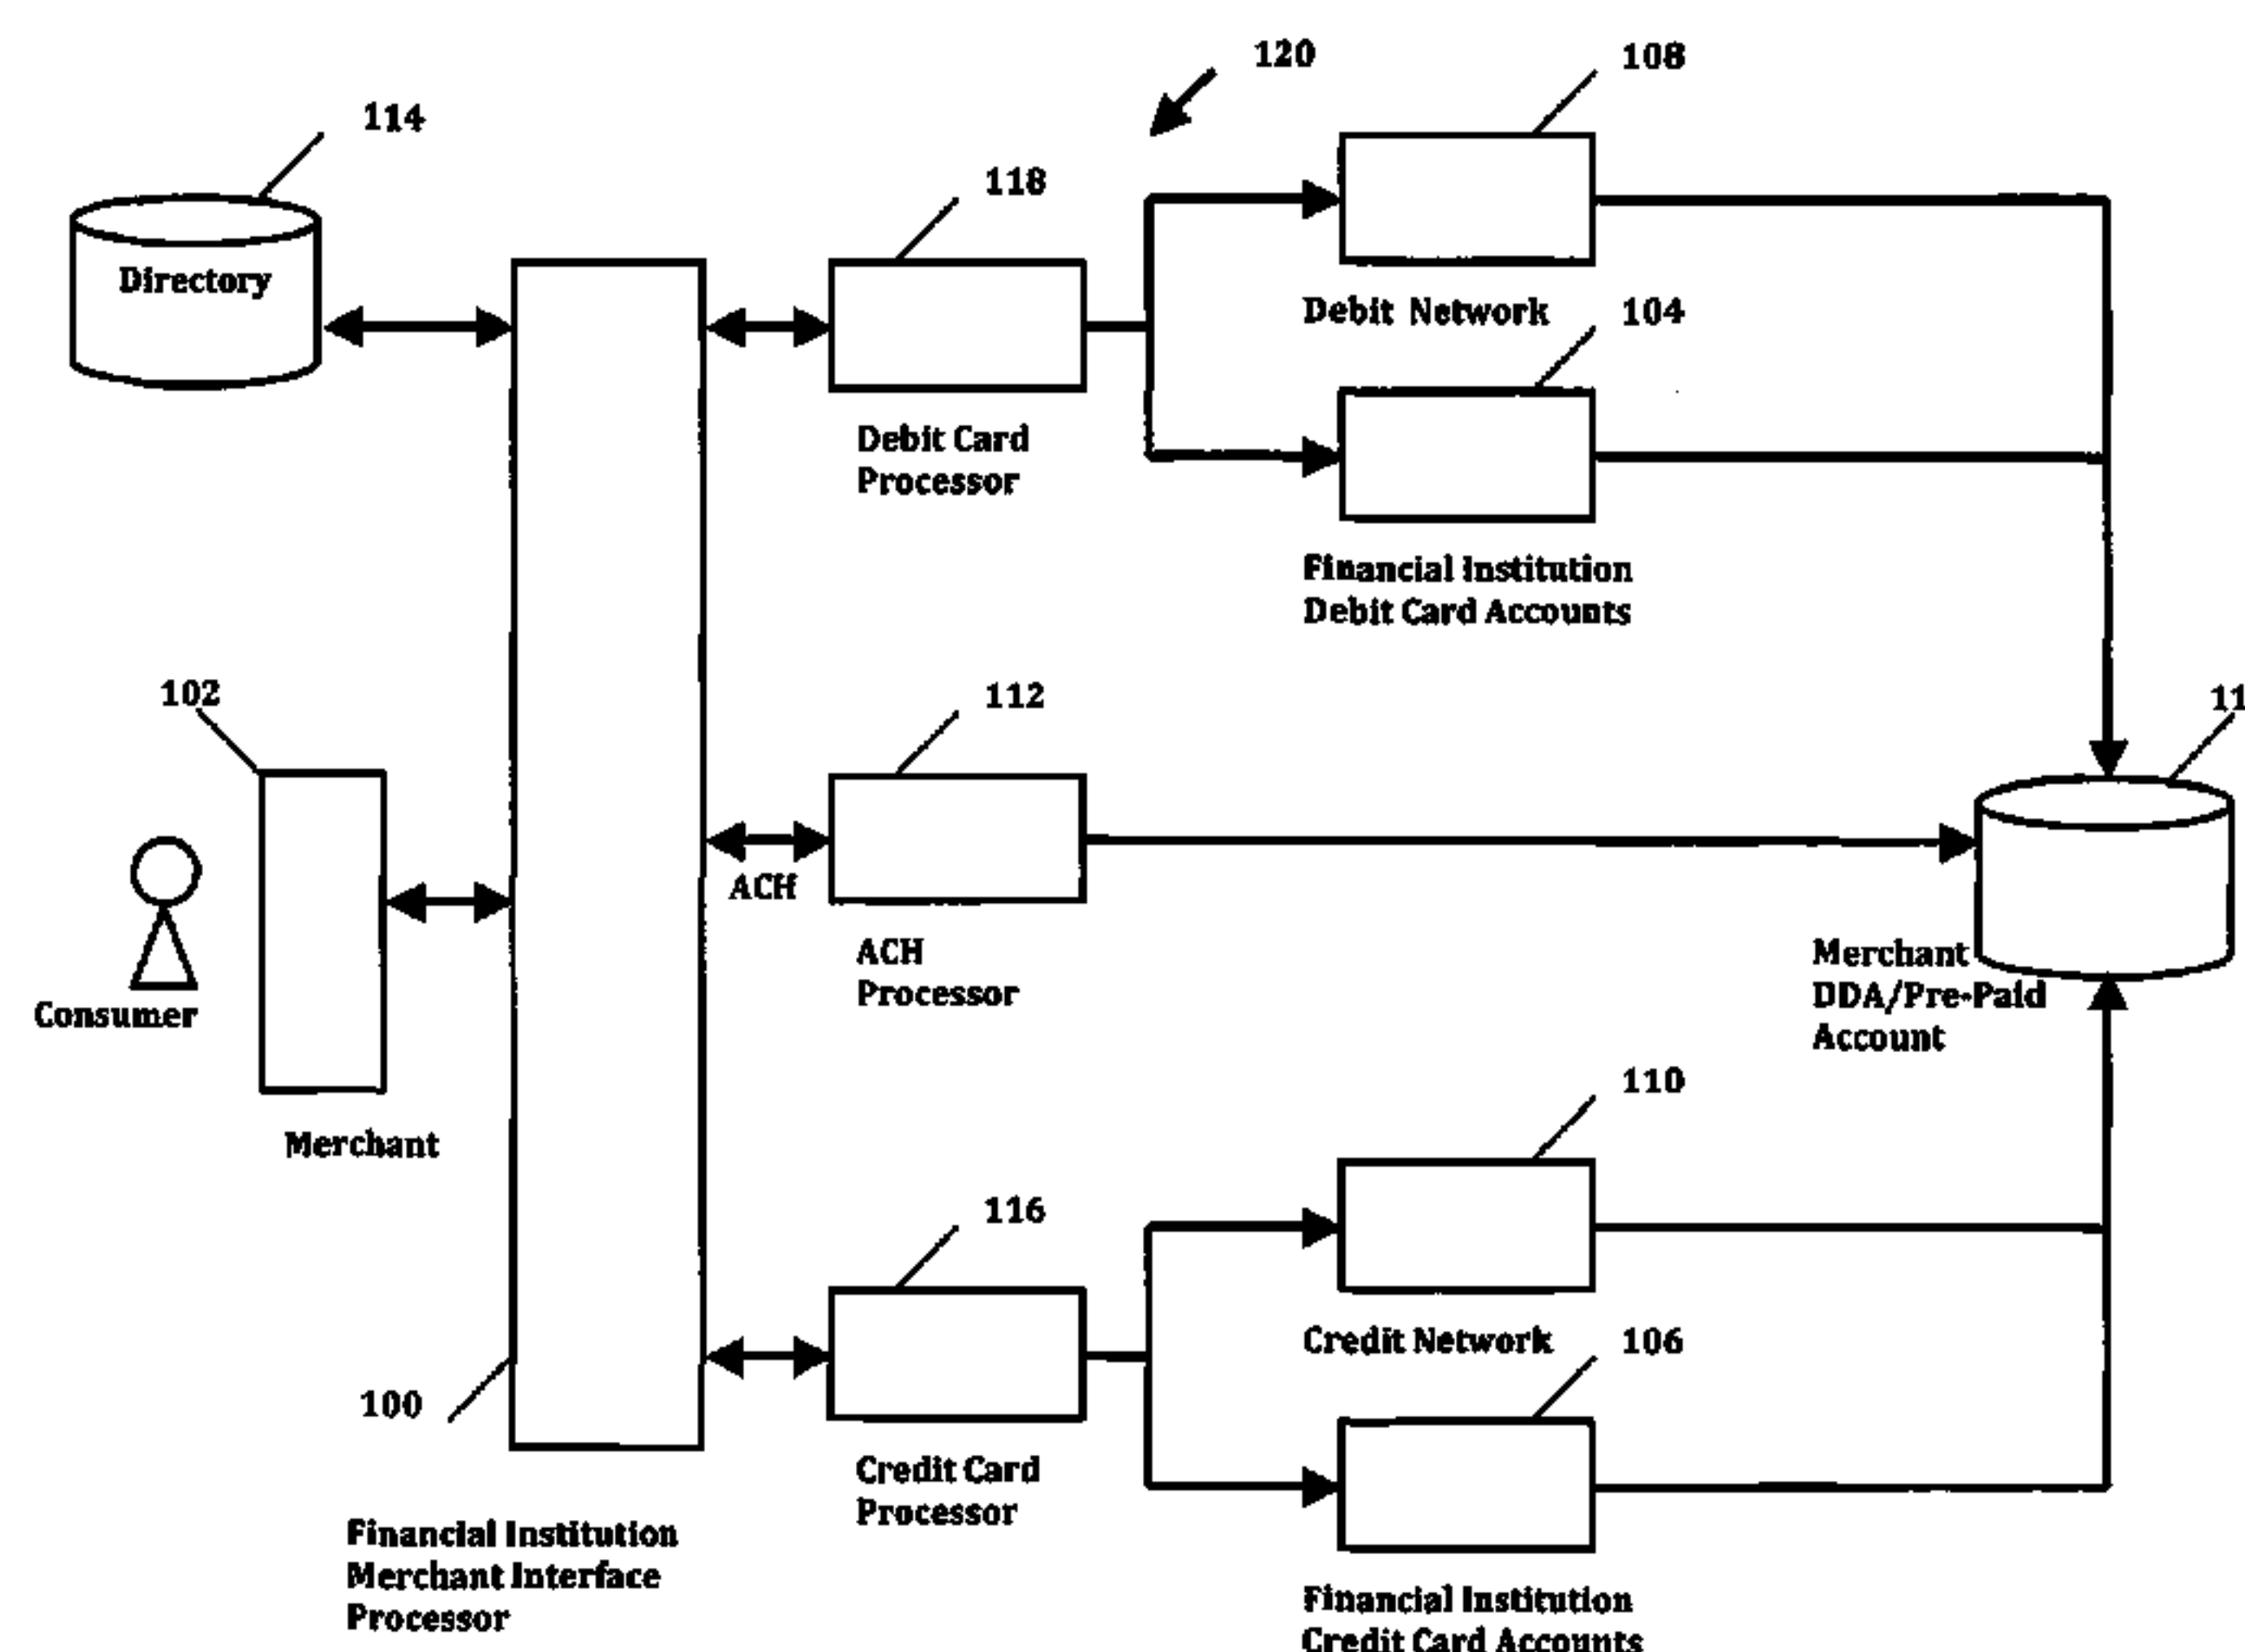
120

108

114

Directory

118

Debit Network

104

Debit Card Processor

Financial Institution Debit Card Accounts

102

112

11

ACH

ACH Processor

Consumer

Merchant DDA/Pre-Paid Account

Merchant

110

116

Credit Network

106

100

Credit Card Processor

Financial Institution Merchant Interface Processor

Financial Institution Credit Card Accounts